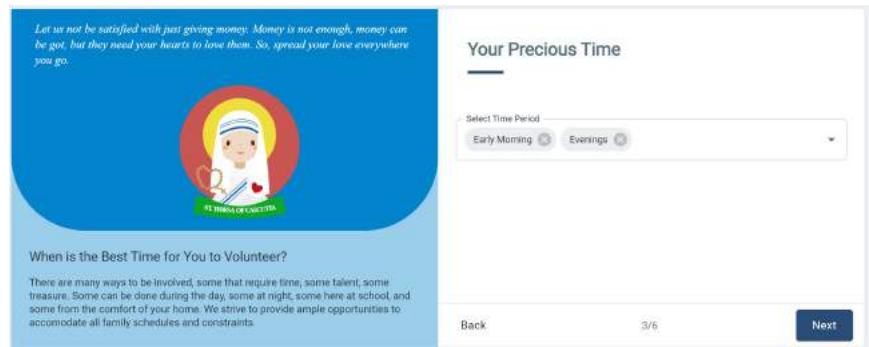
Let us not be satisfied with just giving money. Money is not enough, money can be got, but they need your hearts to love them. So, spread your love everywhere you go.

ST. TERESA OF CALCUTTA

When is the Best Time for You to Volunteer?

There are many ways to be involved, some that require time, some talent, some treasure. Some can be done during the day, some at night, some here at school, and some from the comfort of your home. We strive to provide ample opportunities to accomodate all family schedules and constraints.

Your Precious Time

Select Time Period

Early Morning

Evenings

Back

3/6

Next